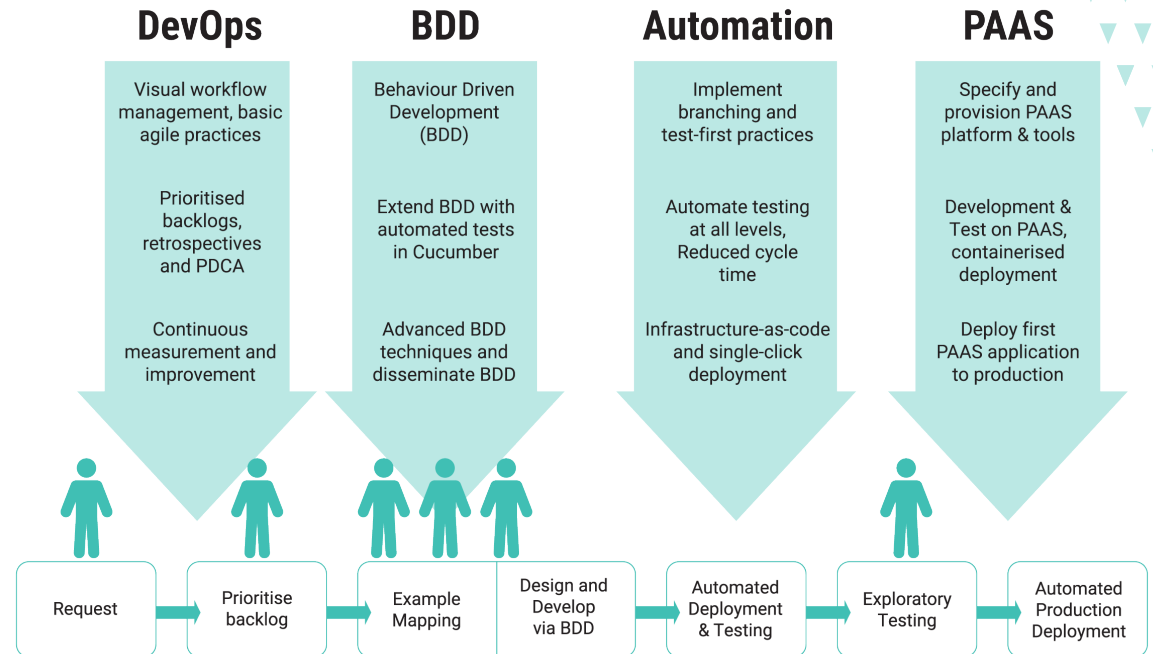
DevOps

Visual workflow management, basic agile practices

Prioritised backlogs, retrospectives and PDCA

Continuous measurement and improvement

BDD

Behaviour Driven Development (BDD)

Extend BDD with automated tests in Cucumber

Advanced BDD techniques and disseminate BDD

Automation

Implement branching and test-first practices

Automate testing at all levels, Reduced cycle time

Infrastructure-as-code and single-click deployment

PAAS

Specify and provision PAAS platform & tools

Development & Test on PAAS, containerised deployment

Deploy first PAAS application to production

Request

Prioritise backlog

Example Mapping

Design and Develop via BDD

Automated Deployment & Testing

Exploratory Testing

Automated Production Deployment